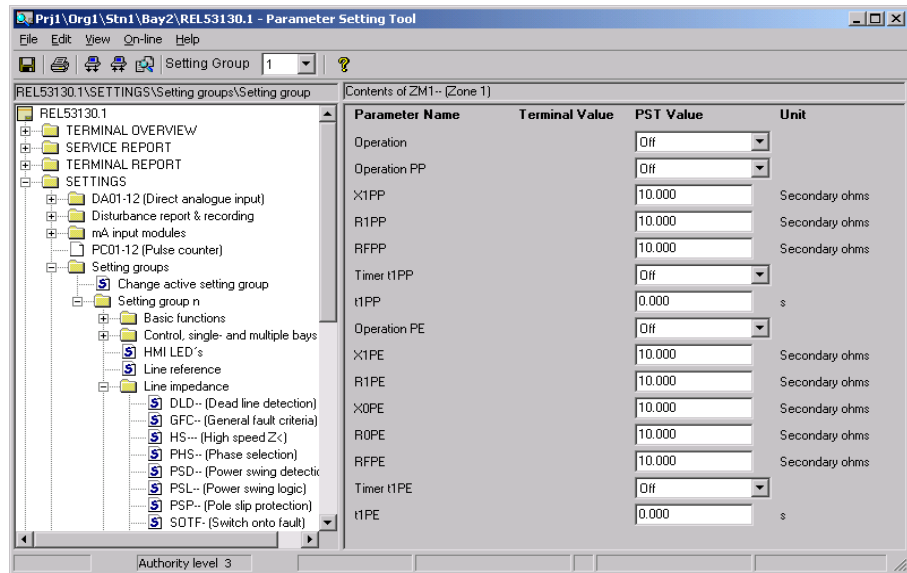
Prj1\Org1\Stn1\Bay2\REL53130.1 - Parameter Setting Tool

File Edit View On-line Help

Setting Group 1

REL53130.1\SETTINGS\Setting groups\Setting group

Contents of ZM1-- (Zone 1)

REL53130.1
TERMINAL OVERVIEW
SERVICE REPORT
TERMINAL REPORT
SETTINGS
DA01-12 (Direct analogue input)
Disturbance report & recording
mA input modules
PC01-12 (Pulse counter)
Setting groups
Change active setting group
Setting group n
Basic functions
Control, single- and multiple bays
HMI LED´s
Line reference
Line impedance
DLD-- (Dead line detection)
GFC-- (General fault criteria)
HS--- (High speed Z<)
PHS-- (Phase selection)
PSD-- (Power swing detectic
PSL-- (Power swing logic)
PSP-- (Pole slip protection)
SOTF- (Switch onto fault)

| Parameter Name | Terminal Value | PST Value | Unit |
|---|---|---|---|
| Operation | | Off | |
| Operation PP | | Off | |
| X1PP | | 10.000 | Secondary ohms |
| R1PP | | 10.000 | Secondary ohms |
| RFPP | | 10.000 | Secondary ohms |
| Timer t1PP | | Off | |
| t1PP | | 0.000 | s |
| Operation PE | | Off | |
| X1PE | | 10.000 | Secondary ohms |
| R1PE | | 10.000 | Secondary ohms |
| X0PE | | 10.000 | Secondary ohms |
| R0PE | | 10.000 | Secondary ohms |
| RFPE | | 10.000 | Secondary ohms |
| Timer t1PE | | Off | |
| t1PE | | 0.000 | s |

Authority level 3